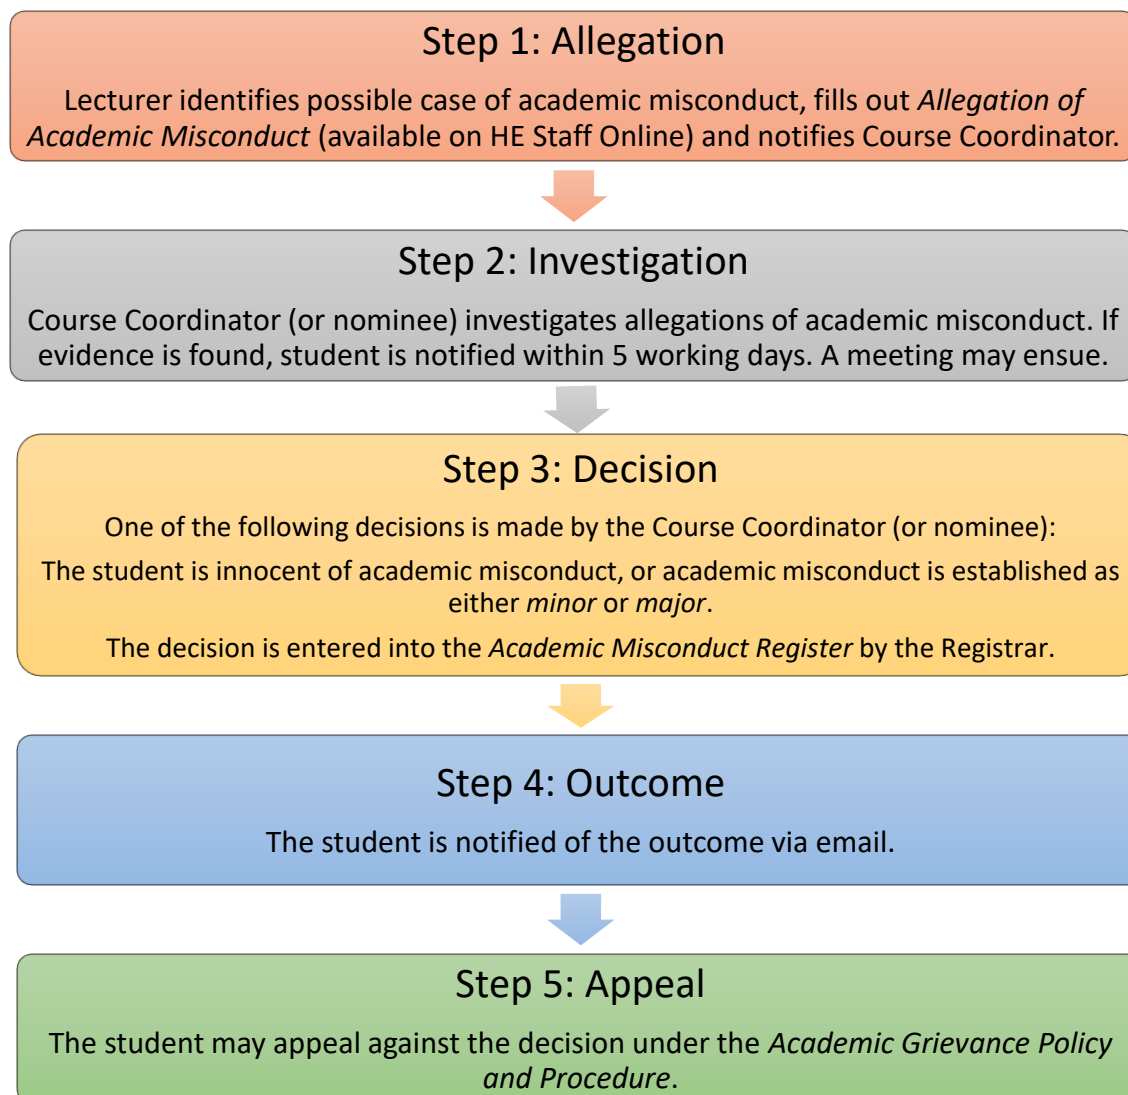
Step 1: Allegation

Lecturer identifies possible case of academic misconduct, fills out Allegation of Academic Misconduct (available on HE Staff Online) and notifies Course Coordinator.

Step 2: Investigation

Course Coordinator (or nominee) investigates allegations of academic misconduct. If evidence is found, student is notified within 5 working days. A meeting may ensue.

Step 3: Decision

One of the following decisions is made by the Course Coordinator (or nominee):

The student is innocent of academic misconduct, or academic misconduct is established as either minor or major.

The decision is entered into the Academic Misconduct Register by the Registrar.

Step 4: Outcome

The student is notified of the outcome via email.

Step 5: Appeal

The student may appeal against the decision under the Academic Grievance Policy and Procedure.